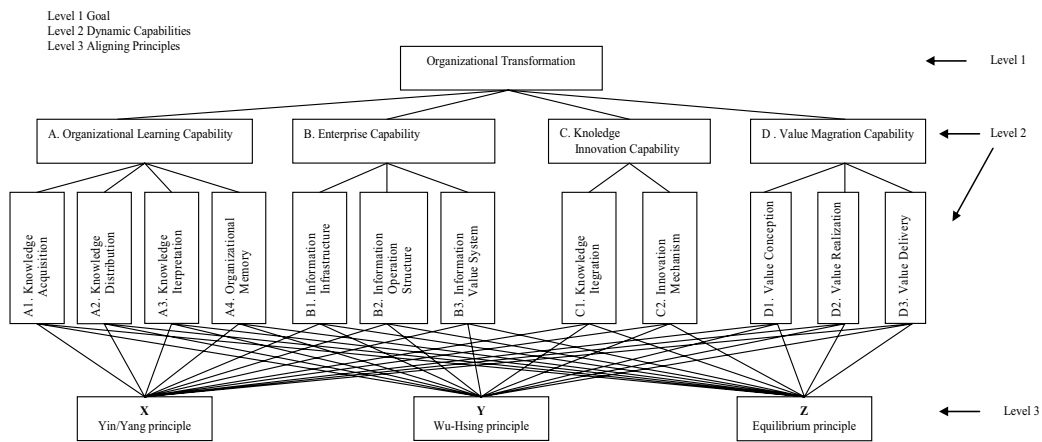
Level 1 Goal
Level 2 Dynamic Capabilities
Level 3 Aligning Principles

Organizational Transformation

Level 1

A. Organizational Learning Capability

B. Enterprise Capability

C. Knoledge Innovation Capability

D . Value Magration Capability

Level 2

A1. Knowledge Acquisition

A2. Knowledge Distribution

A3. Knowledge Iterpretation

A4. Organizational Memory

B1. Information Infrastructure

B2. Information Operation Structure

B3. Information Value System

C1. Knowledge Itegration

C2. Innovation Mechanism

D1. Value Conception

D2. Value Realization

D3. Value Delivery

X
Yin/Yang principle

Y
Wu-Hsing principle

Z
Equilibrium principle

Level 3